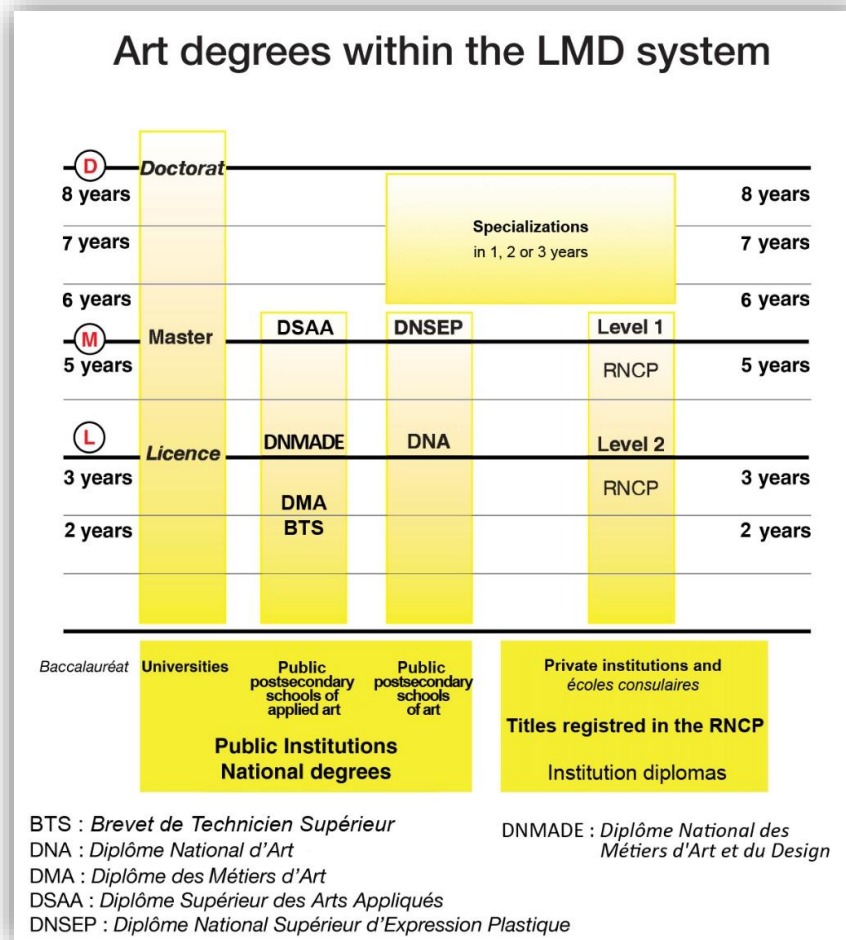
Art degrees within the LMD system

D Doctorat
8 years
7 years
6 years
M Master
5 years
L Licence
3 years
2 years

Specializations
in 1, 2 or 3 years

8 years
7 years
6 years
5 years
3 years
2 years

DSAA
DNMADE
DMA
BTS

DNSEP
DNA

Level 1
RNCP
Level 2
RNCP

Baccalauréat Universities

Public postsecondary schools of applied art

Public postsecondary schools of art

Public Institutions
National degrees

Private institutions and écoles consulaires

Titles registred in the RNCP

Institution diplomas

BTS : Brevet de Technicien Supérieur
DNA : Diplôme National d'Art
DMA : Diplôme des Métiers d'Art
DSAA : Diplôme Supérieur des Arts Appliqués
DNSEP : Diplôme National Supérieur d'Expression Plastique

DNMADE : Diplôme National des Métiers d'Art et du Design